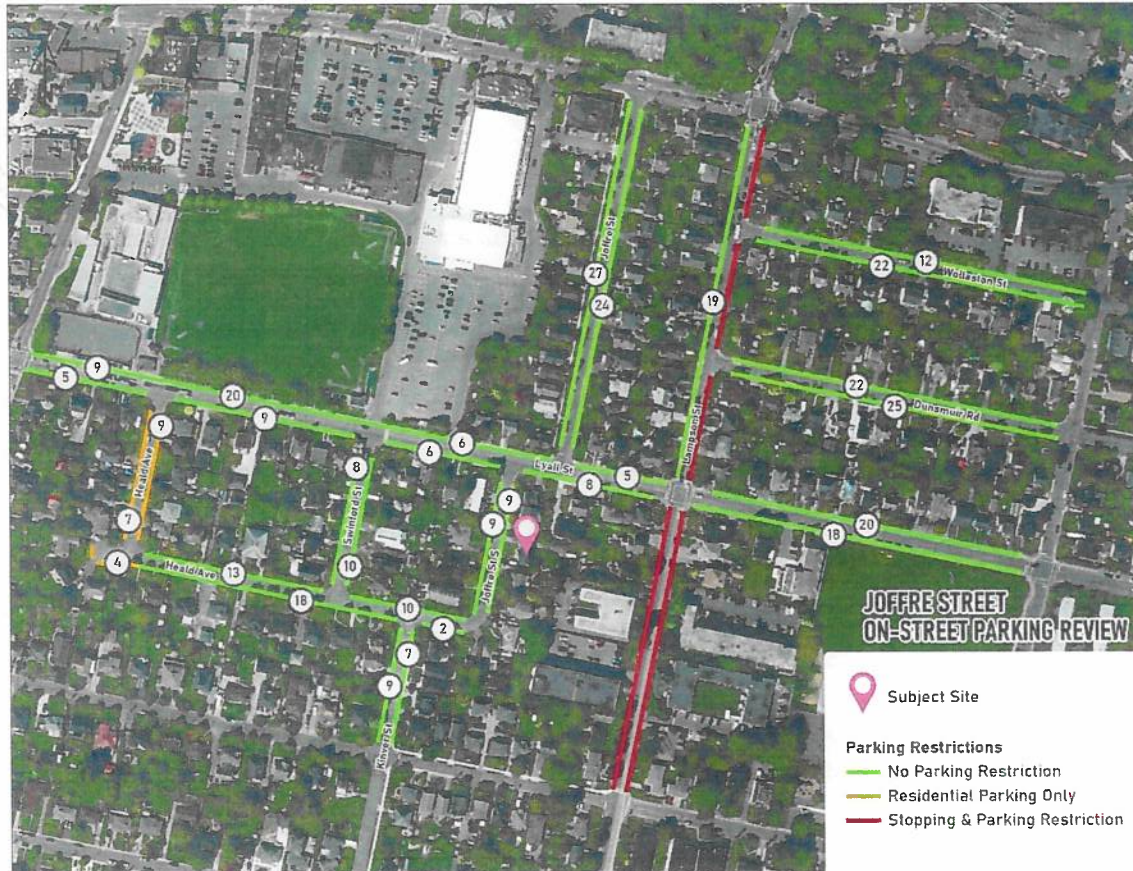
Joffre St
27
24
19
22
12
Wollaston St
5
9
20
9
9
Heald Ave
7
4
Heald Ave
13
18
8
Swinford St
10
10
6
6
Lyall St
8
5
Lampson St
22
25
Dunsmuir Rd
20
18
9
9
Joffre St S
2
7
9
Kinver St

JOFFRE STREET
ON-STREET PARKING REVIEW

Subject Site

Parking Restrictions
No Parking Restriction
Residential Parking Only
Stopping & Parking Restriction